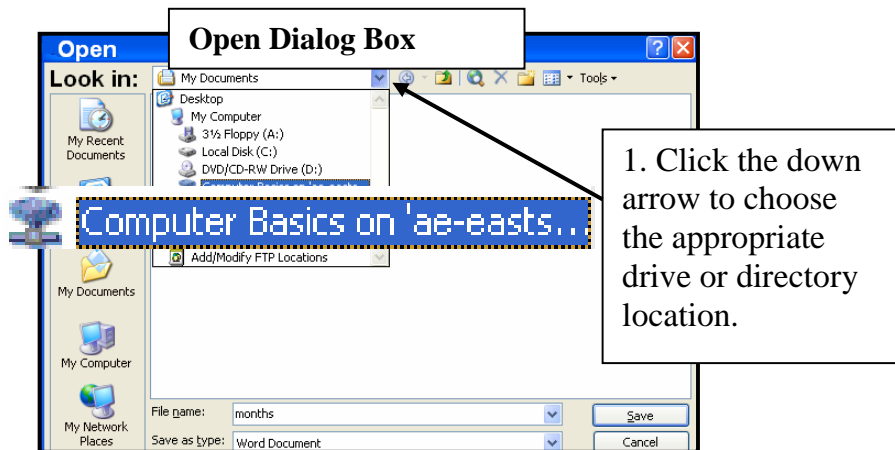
Open

Open Dialog Box

Look in: My Documents

Tools

Desktop
My Computer
3½ Floppy (A:)
Local Disk (C:)
DVD/CD-RW Drive (D:)
Computer Basics on 'ae-easts...
Add/Modify FTP Locations

My Recent Documents

My Documents

My Computer

My Network Places

1. Click the down arrow to choose the appropriate drive or directory location.

File name: months

Save as type: Word Document

Save

Cancel